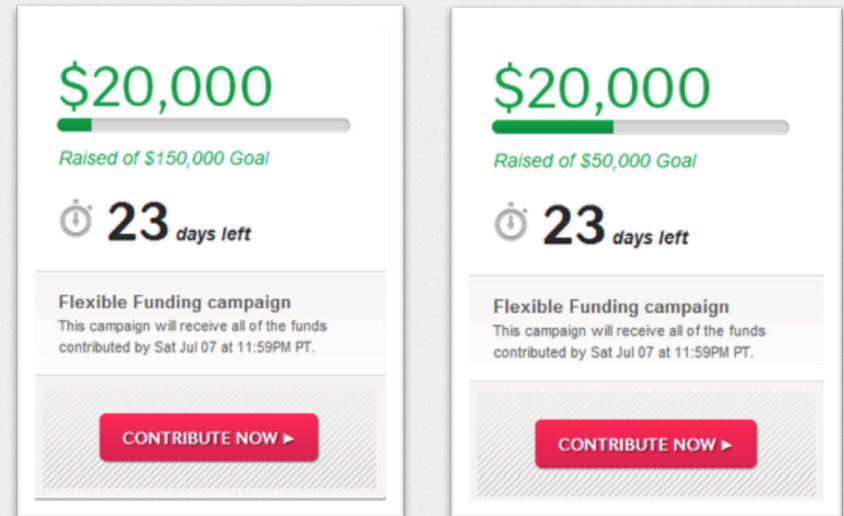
$20,000

Raised of $150,000 Goal

23 days left

Flexible Funding campaign

This campaign will receive all of the funds contributed by Sat Jul 07 at 11:59PM PT.

CONTRIBUTE NOW ▸

$20,000

Raised of $50,000 Goal

23 days left

Flexible Funding campaign

This campaign will receive all of the funds contributed by Sat Jul 07 at 11:59PM PT.

CONTRIBUTE NOW ▸